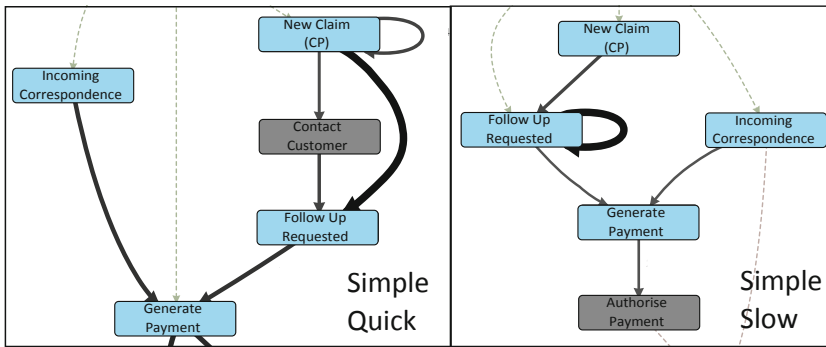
New Claim (CP)

Incoming Correspondence

Contact Customer

Follow Up Requested

Generate Payment

Simple Quick

New Claim (CP)

Follow Up Requested

Incoming Correspondence

Generate Payment

Authorise Payment

Simple Slow